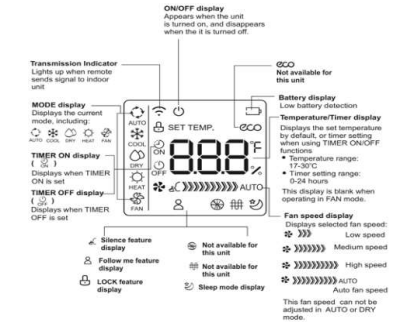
ON/OFF display
Appears when the unit is turned on, and disappears when the it is turned off.

Transmission Indicator
Lights up when remote sends signal to indoor unit

MODE display
Displays the current mode, including:
AUTO COOL DRY HEAT FAN

TIMER ON display
Displays when TIMER ON is set

TIMER OFF display
Displays when TIMER OFF is set

eco
Not available for this unit

Battery display
Low battery detection

Temperature/Timer display
Displays the set temperature by default, or timer setting when using TIMER ON/OFF functions
• Temperature range: 17-30°C
• Timer setting range: 0-24 hours
This display is blank when operating in FAN mode.

AUTO
COOL
DRY
HEAT
FAN
SET TEMP.
ON
OFF
888
°F
°C
AUTO
eco

Fan speed display
Displays selected fan speed:
Low speed
Medium speed
High speed
AUTO
Auto fan speed
This fan speed can not be adjusted in AUTO or DRY mode.

Silence feature display
Follow me feature display
LOCK feature display
Not available for this unit
Not available for this unit
Sleep mode display